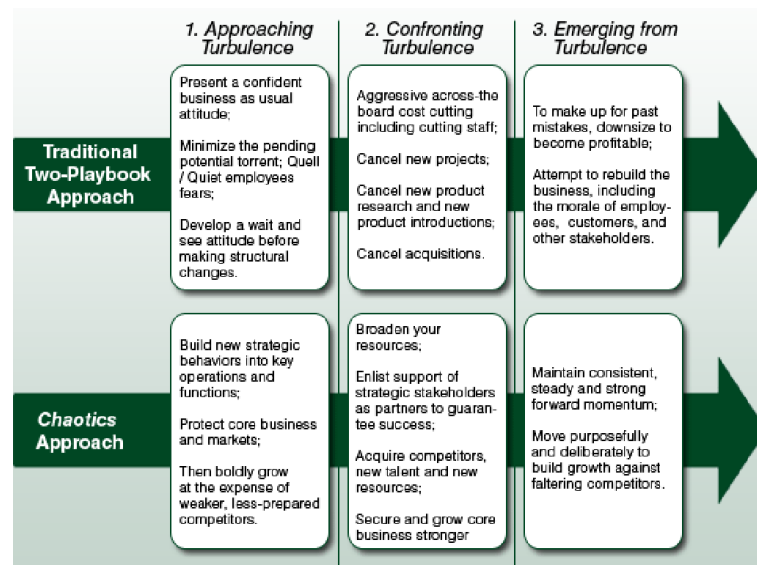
1. Approaching Turbulence

2. Confronting Turbulence

3. Emerging from Turbulence

Traditional Two-Playbook Approach

Present a confident business as usual attitude;

Minimize the pending potential torrent; Quell / Quiet employees fears;

Develop a wait and see attitude before making structural changes.

Aggressive across-the board cost cutting including cutting staff;

Cancel new projects;

Cancel new product research and new product introductions;

Cancel acquisitions.

To make up for past mistakes, downsize to become profitable;

Attempt to rebuild the business, including the morale of employees, customers, and other stakeholders.

Chaotics Approach

Build new strategic behaviors into key operations and functions;

Protect core business and markets;

Then boldly grow at the expense of weaker, less-prepared competitors.

Broaden your resources;

Enlist support of strategic stakeholders as partners to guarantee success;

Acquire competitors, new talent and new resources;

Secure and grow core business stronger

Maintain consistent, steady and strong forward momentum;

Move purposefully and deliberately to build growth against faltering competitors.